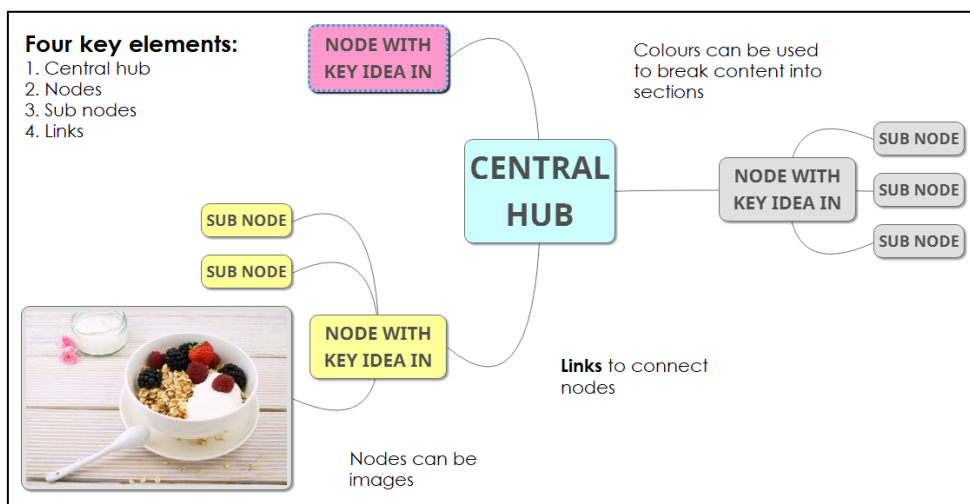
Four key elements:
1. Central hub
2. Nodes
3. Sub nodes
4. Links

NODE WITH KEY IDEA IN

Colours can be used to break content into sections

CENTRAL HUB

NODE WITH KEY IDEA IN

SUB NODE

SUB NODE

SUB NODE

SUB NODE

SUB NODE

NODE WITH KEY IDEA IN

**Links** to connect nodes

Nodes can be images